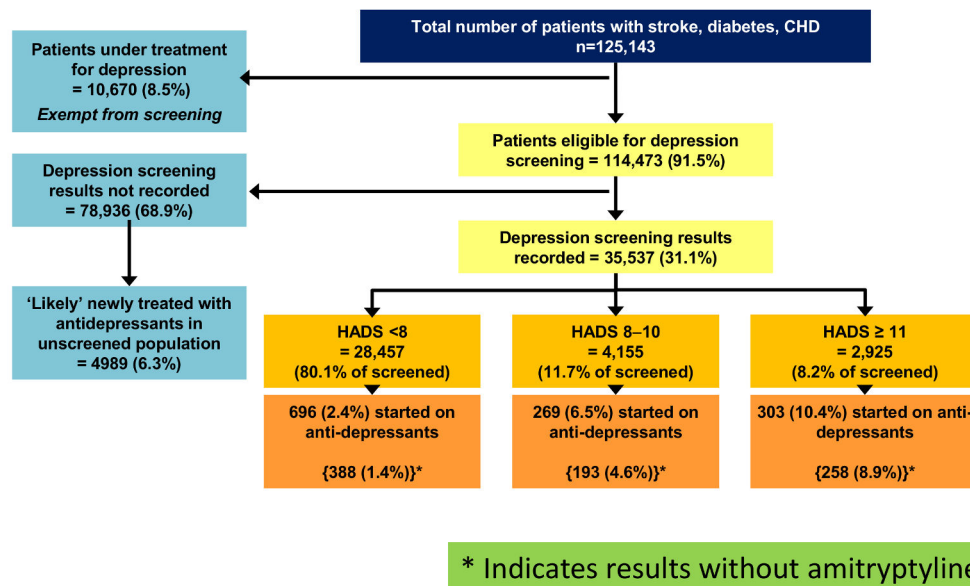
Total number of patients with stroke, diabetes, CHD n=125,143

Patients under treatment for depression = 10,670 (8.5%) *Exempt from screening*

Patients eligible for depression screening = 114,473 (91.5%)

Depression screening results not recorded = 78,936 (68.9%)

Depression screening results recorded = 35,537 (31.1%)

'Likely' newly treated with antidepressants in unscreened population = 4989 (6.3%)

HADS <8 = 28,457 (80.1% of screened)

HADS 8–10 = 4,155 (11.7% of screened)

HADS ≥ 11 = 2,925 (8.2% of screened)

696 (2.4%) started on anti-depressants

{388 (1.4%)}*

269 (6.5%) started on anti-depressants

{193 (4.6%)}*

303 (10.4%) started on anti-depressants

{258 (8.9%)}*

* Indicates results without amitryptyline